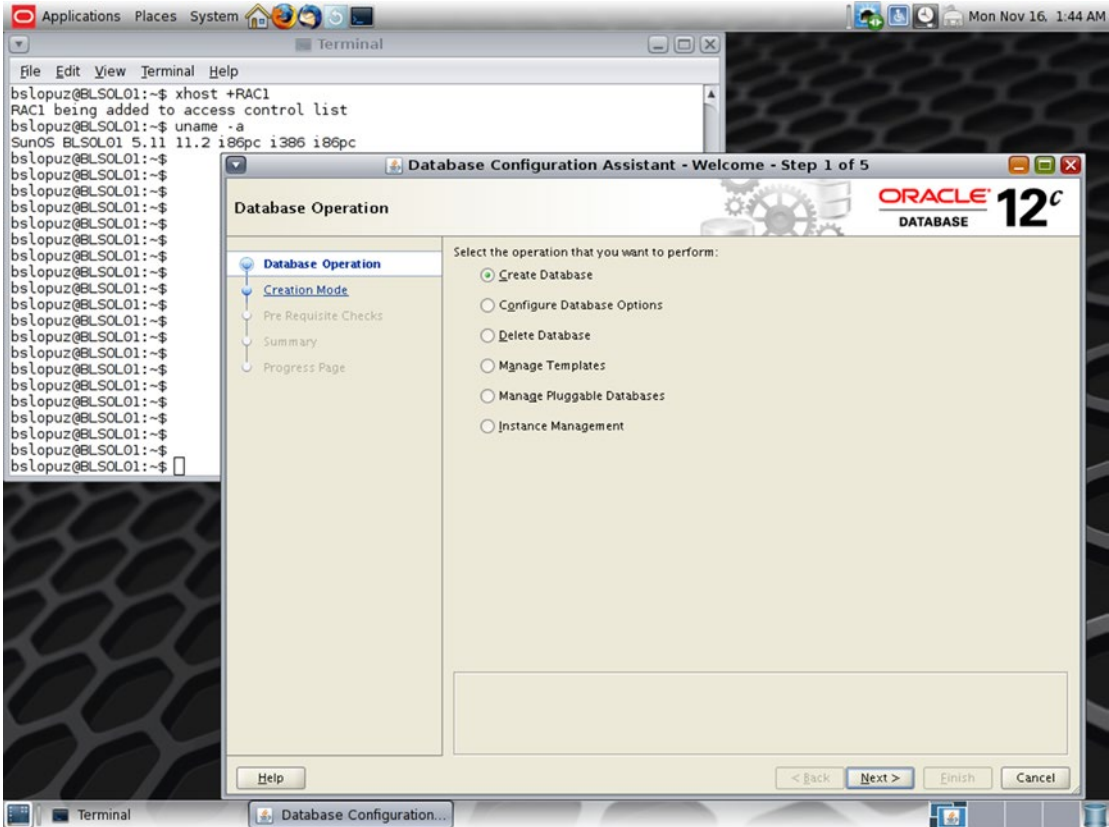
Applications Places System

Mon Nov 16, 1:44 AM

Terminal

File Edit View Terminal Help

bslopuz@BLSOL01:~$ xhost +RAC1
RAC1 being added to access control list
bslopuz@BLSOL01:~$ uname -a
SunOS BLSOL01 5.11 11.2 i86pc i386 i86pc
bslopuz@BLSOL01:~$
bslopuz@BLSOL01:~$
bslopuz@BLSOL01:~$
bslopuz@BLSOL01:~$
bslopuz@BLSOL01:~$
bslopuz@BLSOL01:~$
bslopuz@BLSOL01:~$
bslopuz@BLSOL01:~$
bslopuz@BLSOL01:~$
bslopuz@BLSOL01:~$
bslopuz@BLSOL01:~$
bslopuz@BLSOL01:~$
bslopuz@BLSOL01:~$
bslopuz@BLSOL01:~$
bslopuz@BLSOL01:~$
bslopuz@BLSOL01:~$
bslopuz@BLSOL01:~$
bslopuz@BLSOL01:~$
bslopuz@BLSOL01:~$
bslopuz@BLSOL01:~$

Database Configuration Assistant - Welcome - Step 1 of 5

Database Operation

ORACLE DATABASE 12c

Database Operation
Creation Mode
Pre Requisite Checks
Summary
Progress Page

Select the operation that you want to perform:

Create Database
Configure Database Options
Delete Database
Manage Templates
Manage Pluggable Databases
Instance Management

Help

< Back Next > Finish Cancel

Terminal Database Configuration...